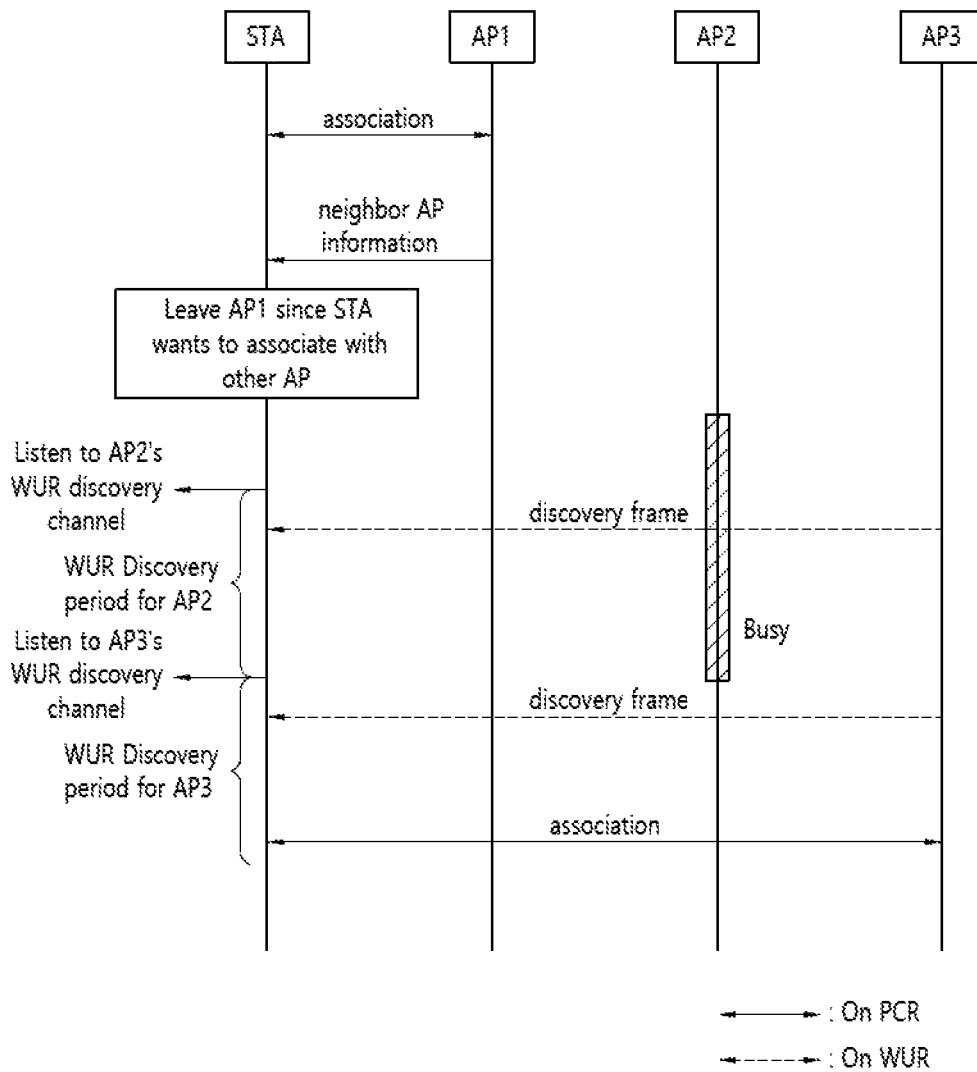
STA
AP1
AP2
AP3

association

neighbor AP information

Leave AP1 since STA wants to associate with other AP

Listen to AP2's WUR discovery channel

discovery frame

WUR Discovery period for AP2

Busy

Listen to AP3's WUR discovery channel

discovery frame

WUR Discovery period for AP3

association

: On PCR
: On WUR